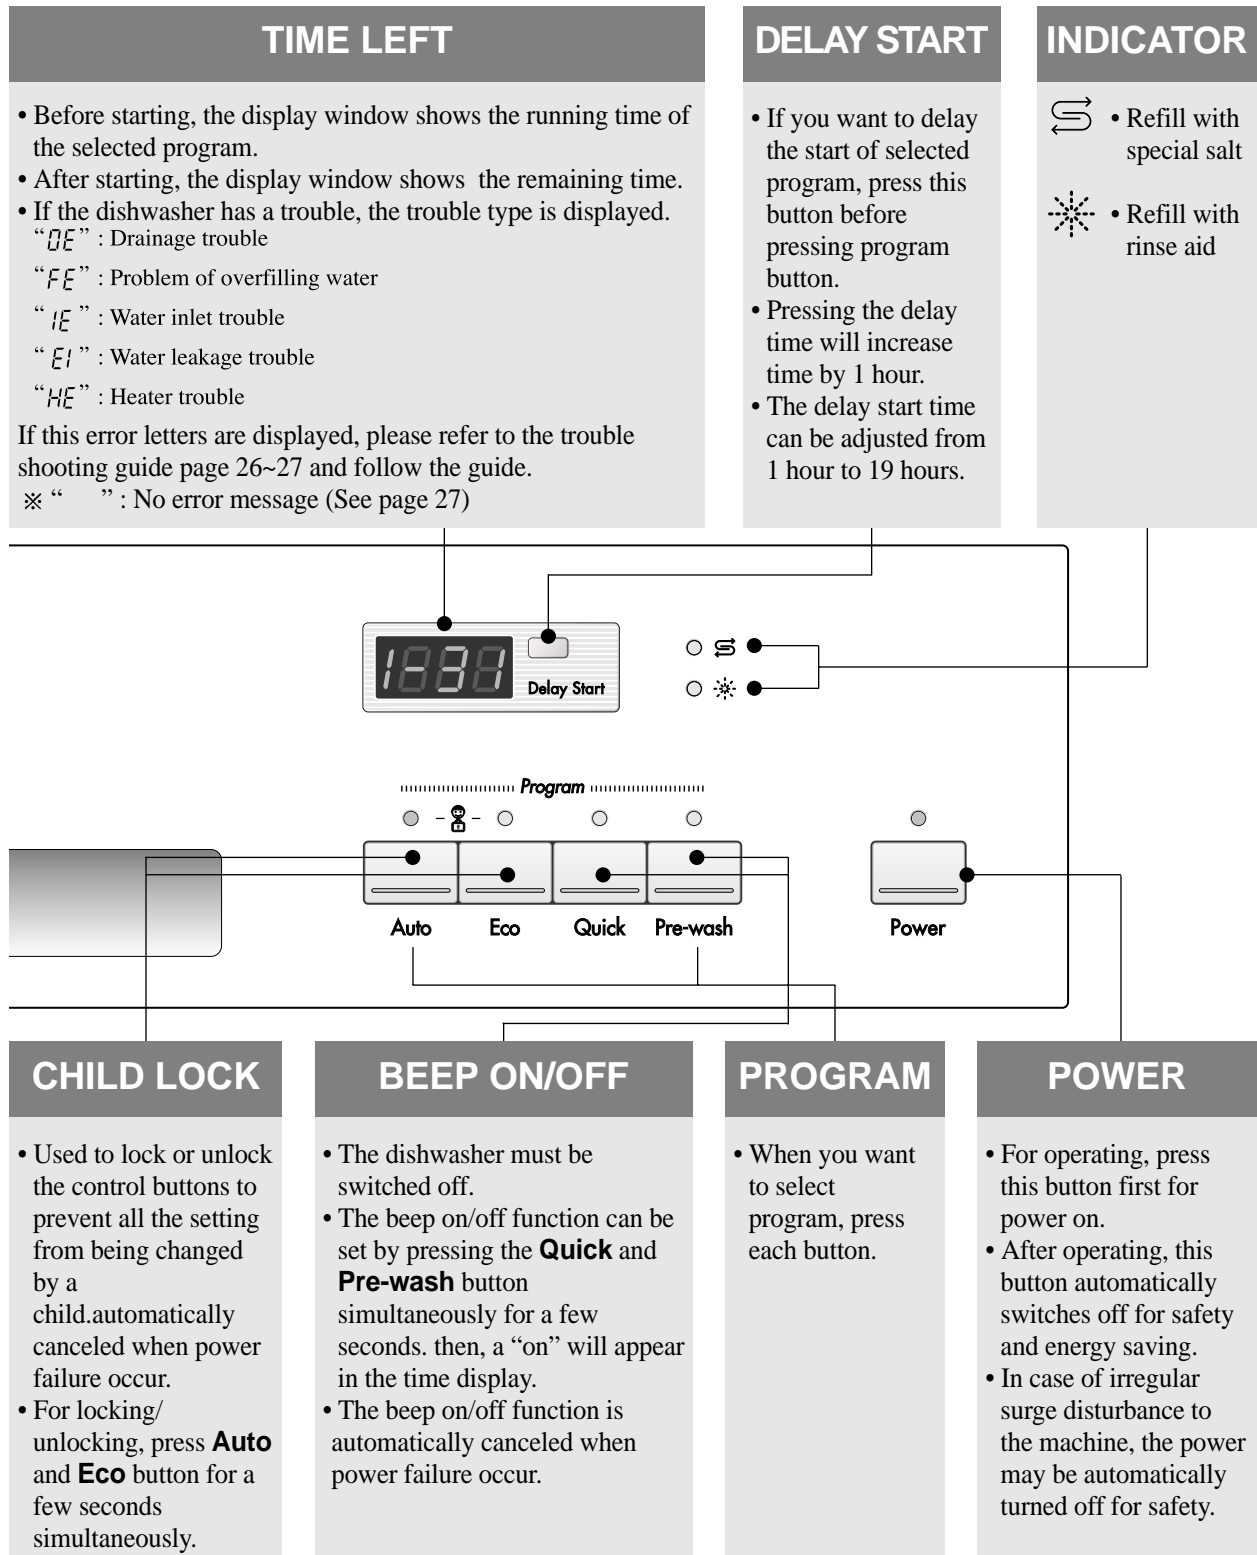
TIME LEFT

• Before starting, the display window shows the running time of the selected program.
• After starting, the display window shows the remaining time.
• If the dishwasher has a trouble, the trouble type is displayed.
"0E" : Drainage trouble
"FE" : Problem of overfilling water
"1E" : Water inlet trouble
"E1" : Water leakage trouble
"HE" : Heater trouble
If this error letters are displayed, please refer to the trouble shooting guide page 26~27 and follow the guide.
※ " " : No error message (See page 27)

DELAY START

• If you want to delay the start of selected program, press this button before pressing program button.
• Pressing the delay time will increase time by 1 hour.
• The delay start time can be adjusted from 1 hour to 19 hours.

INDICATOR

• Refill with special salt
• Refill with rinse aid

1:31
Delay Start

Program

Auto Eco Quick Pre-wash

Power

CHILD LOCK

• Used to lock or unlock the control buttons to prevent all the setting from being changed by a child.automatically canceled when power failure occur.
• For locking/ unlocking, press **Auto** and **Eco** button for a few seconds simultaneously.

BEEP ON/OFF

• The dishwasher must be switched off.
• The beep on/off function can be set by pressing the **Quick** and **Pre-wash** button simultaneously for a few seconds. then, a "on" will appear in the time display.
• The beep on/off function is automatically canceled when power failure occur.

PROGRAM

• When you want to select program, press each button.

POWER

• For operating, press this button first for power on.
• After operating, this button automatically switches off for safety and energy saving.
• In case of irregular surge disturbance to the machine, the power may be automatically turned off for safety.